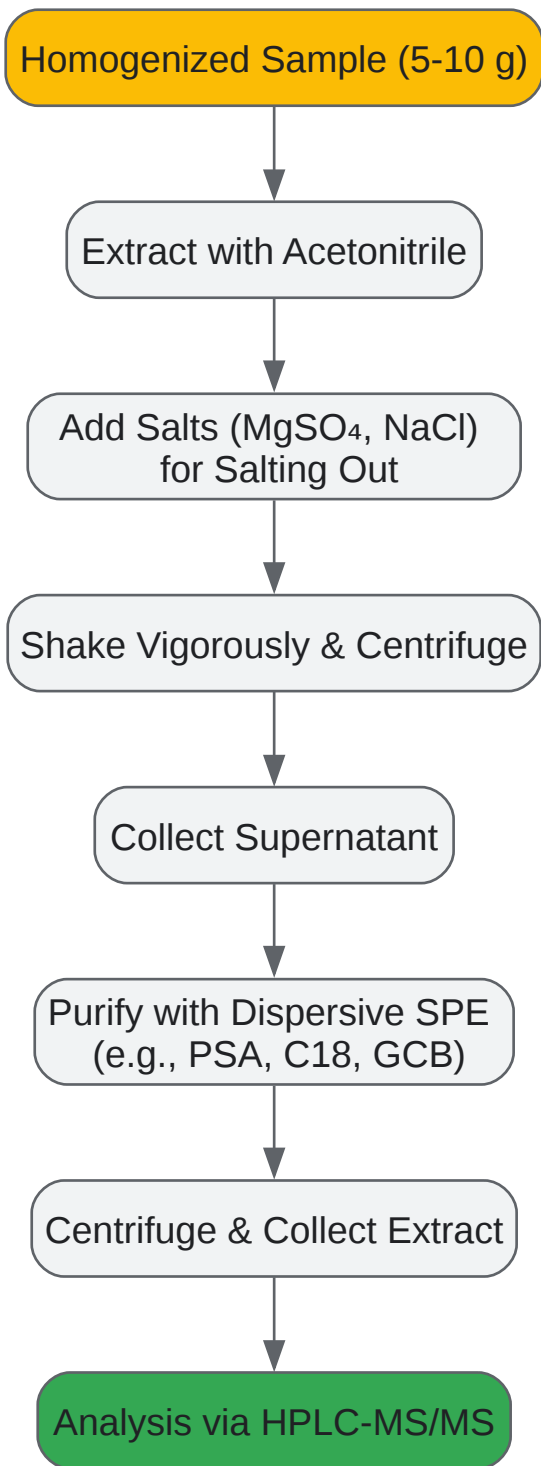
Homogenized Sample (5-10 g)

Extract with Acetonitrile

Add Salts ($MgSO_4$, NaCl) for Salting Out

Shake Vigorously & Centrifuge

Collect Supernatant

Purify with Dispersive SPE (e.g., PSA, C18, GCB)

Centrifuge & Collect Extract

Analysis via HPLC-MS/MS